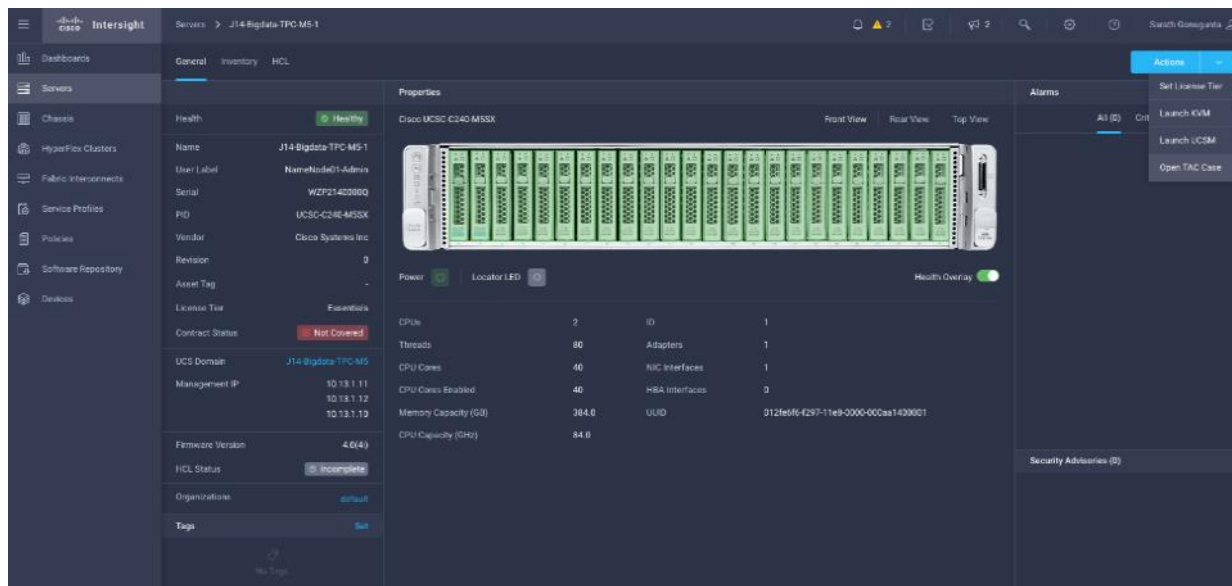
cisco Intersight

Servers > J14-Bigdata-TPC-M5-1

Dashboards
Servers
Chassis
HyperFlex Clusters
Fabric Interconnects
Service Profiles
Policies
Software Repository
Devices

General Inventory HCL

Actions

Set License Tier
Launch KVM
Launch UCSM
Open TAC Case

Health Healthy
Name J14-Bigdata-TPC-M5-1
User Label NameNode01-Admin
Serial WZP21400000
PID UCSC-C240-M5SX
Vendor Cisco Systems Inc
Revision 0
Asset Tag -
License Tier Essentials
Contract Status Not Covered
UCS Domain J14-Bigdata-TPC-M5
Management IP 10.13.1.11 10.13.1.12 10.13.1.13
Firmware Version 4.0(4)
HCL Status Incomplete
Organizations default
Tags Set
No Tags

Properties
Cisco UCSC C240-M5SX
Front View Rear View Top View

Power Locator LED Health Overlay

| CPUs | 2 | ID | 1 |
|---|---|---|---|
| Threads | 80 | Adapters | 1 |
| CPU Cores | 40 | NIC Interfaces | 1 |
| CPU Cores Enabled | 40 | HBA Interfaces | 0 |
| Memory Capacity (GB) | 384.0 | UUID | 012fe6f6-f297-11e9-0000-000aa1400001 |
| CPU Capacity (GHz) | 84.0 | | |

Alarms
All (0) Crit

Security Advisories (0)

Sarath Gonugunta